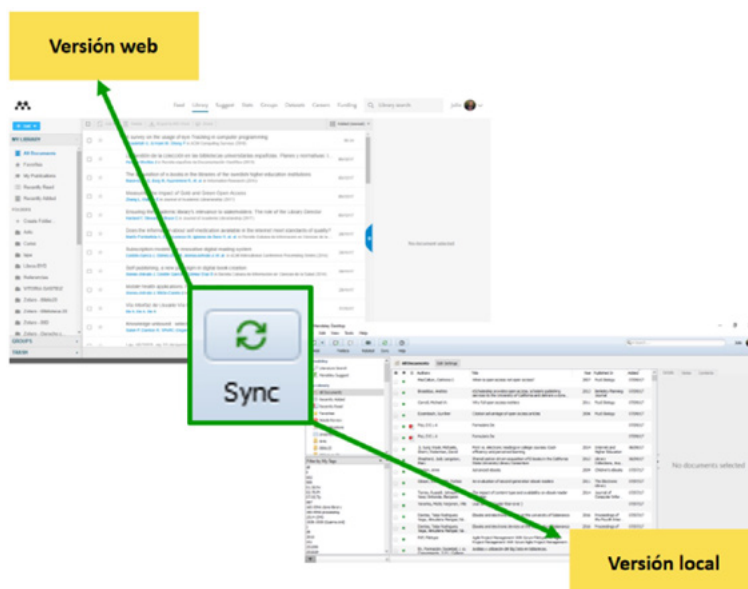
Versión web

Feed Library Suggest Stats Groups Datasets Careers Funding

MY LIBRARY

All Documents

Favorites

My Publications

Recently Read

Recently Added

FOLDERS

Create Folder

GROUPS

TRASH

No documents selected

Sync

Mendeley Desktop

All Documents

No documents selected

Versión local